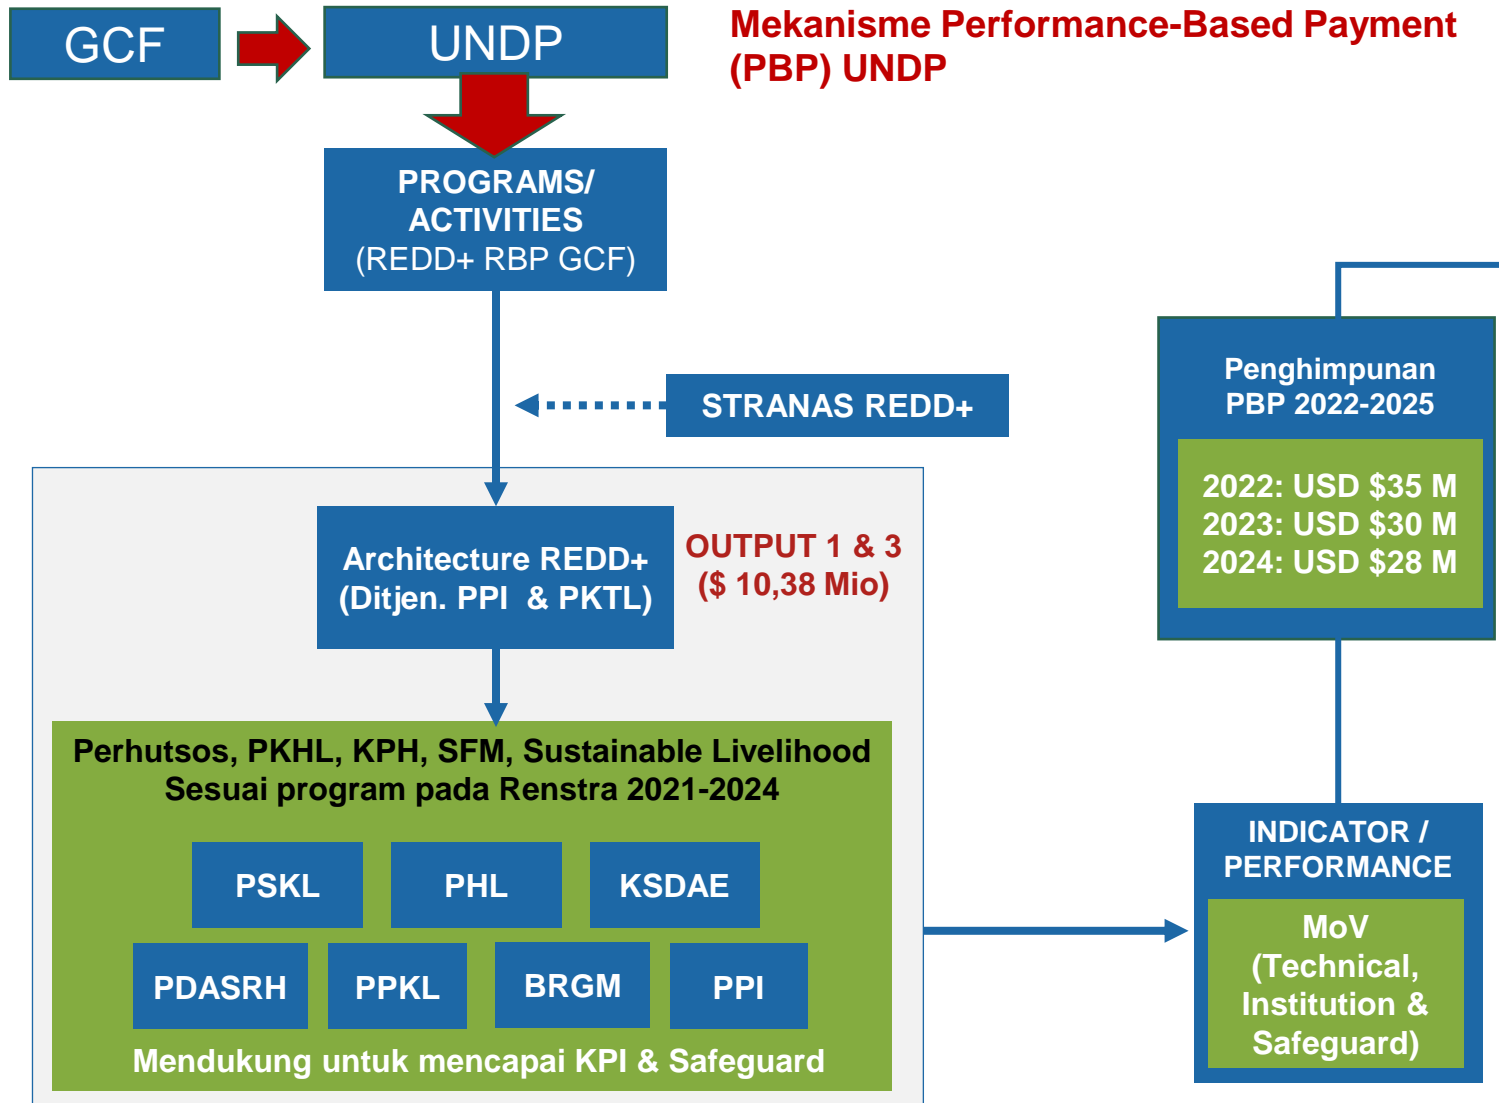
GCF

UNDP

Mekanisme Performance-Based Payment (PBP) UNDP

PROGRAMS/ ACTIVITIES (REDD+ RBP GCF)

STRANAS REDD+

Penghimpunan PBP 2022-2025

2022: USD \$35 M
2023: USD \$30 M
2024: USD \$28 M

Architecture REDD+ (Ditjen. PPI & PKTL)

OUTPUT 1 & 3 (\$ 10,38 Mio)

Perhutsos, PKHL, KPH, SFM, Sustainable Livelihood Sesuai program pada Renstra 2021-2024

PSKL

PHL

KSDAE

PDASRH

PPKL

BRGM

PPI

Mendukung untuk mencapai KPI & Safeguard

INDICATOR / PERFORMANCE

MoV (Technical, Institution & Safeguard)